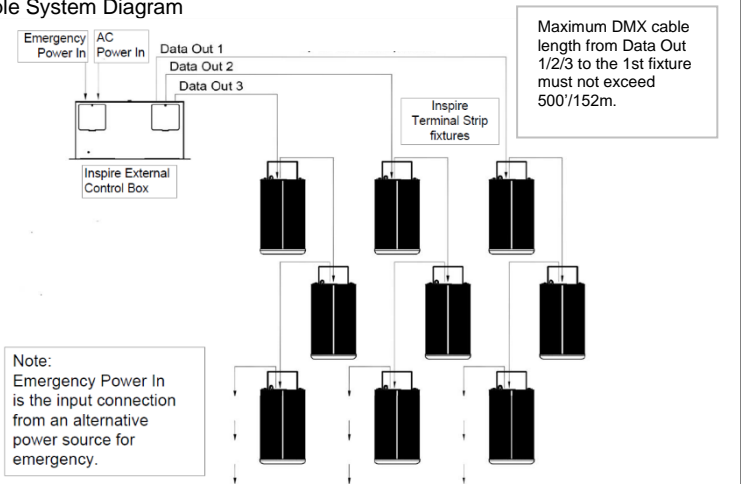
ple System Diagram

Maximum DMX cable length from Data Out 1/2/3 to the 1st fixture must not exceed 500'/152m.

Emergency Power In

AC Power In

Data Out 1

Data Out 2

Data Out 3

Inspire Terminal Strip fixtures

Inspire External Control Box

Note:
Emergency Power In is the input connection from an alternative power source for emergency.